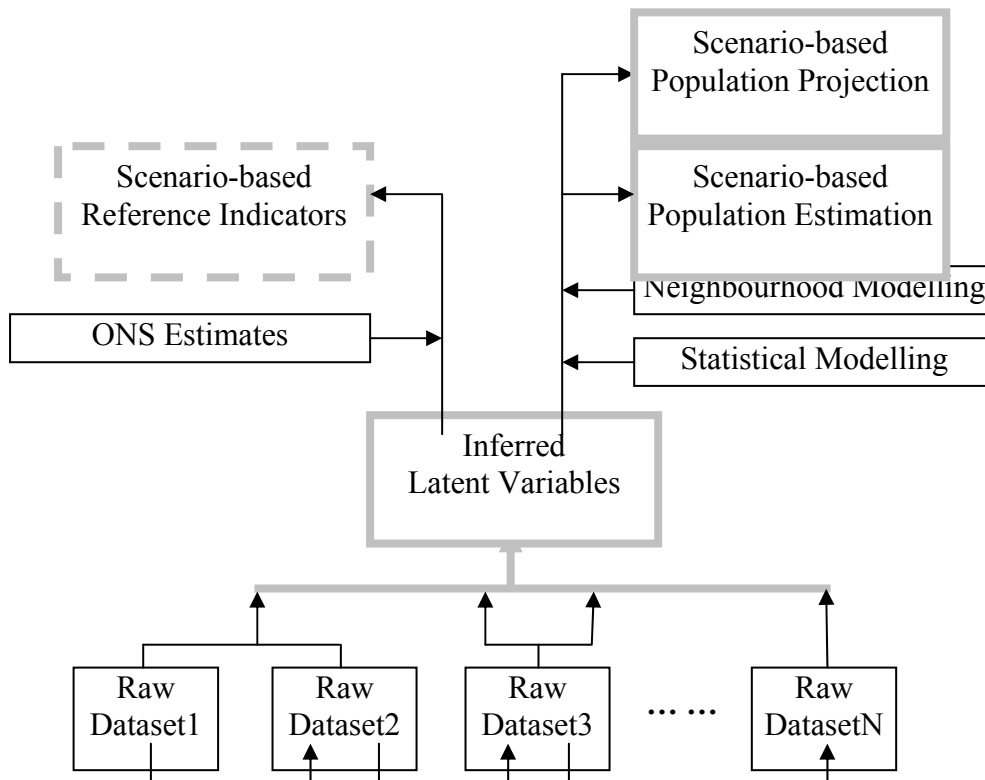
Scenario-based Population Projection

Scenario-based Reference Indicators

Scenario-based Population Estimation

Neighbourhood Modelling

ONS Estimates

Statistical Modelling

Inferred Latent Variables

Raw Dataset1

Raw Dataset2

Raw Dataset3

… …

Raw DatasetN